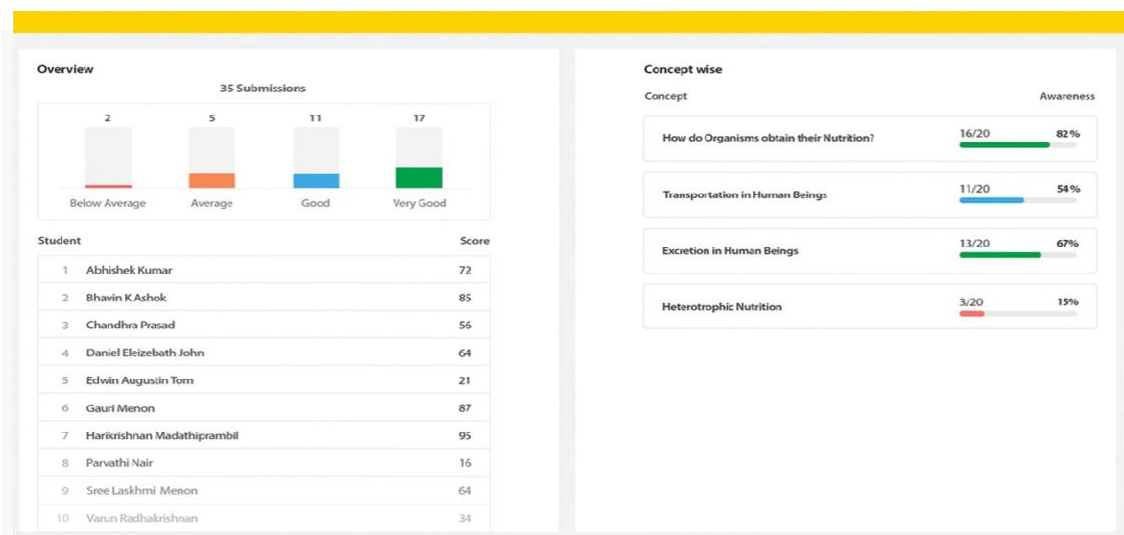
Overview

35 Submissions

| 2 | 5 | 11 | 17 |
|---|---|---|---|
| Below Average | Average | Good | Very Good |

| Student | | Score |
|---|---|---|
| 1 | Abhishek Kumar | 72 |
| 2 | Bhavin K Ashok | 85 |
| 3 | Chandhra Prasad | 56 |
| 4 | Daniel Eleizebath John | 64 |
| 5 | Edwin Augustin Tom | 21 |
| 6 | Gauri Menon | 87 |
| 7 | Harikrishnan Madathiprambil | 95 |
| 8 | Parvathi Nair | 16 |
| 9 | Sree Laskhmi Menon | 64 |
| 10 | Varun Radhakrishnan | 34 |

Concept wise

| Concept | | Awareness |
|---|---|---|
| How do Organisms obtain their Nutrition? | 16/20 | 82% |
| Transportation in Human Beings | 11/20 | 54% |
| Excretion in Human Beings | 13/20 | 67% |
| Heterotrophic Nutrition | 3/20 | 15% |